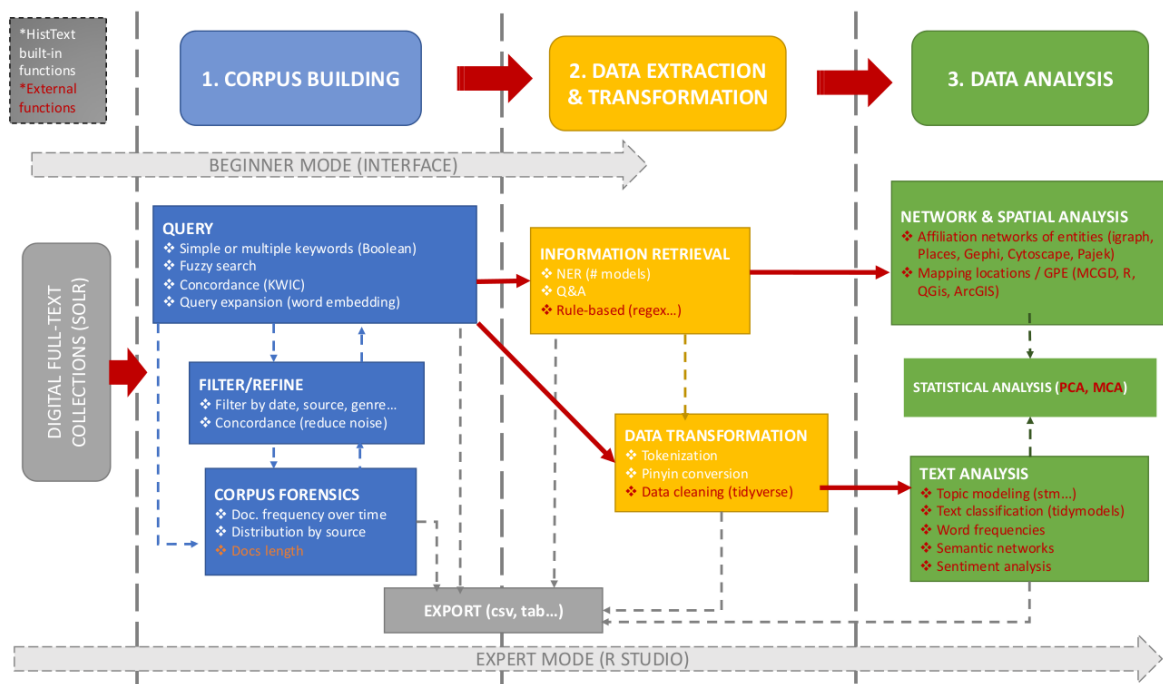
*HistText built-in functions
*External functions

1. CORPUS BUILDING

2. DATA EXTRACTION & TRANSFORMATION

3. DATA ANALYSIS

BEGINNER MODE (INTERFACE)

DIGITAL FULL-TEXT COLLECTIONS (SOLR)

QUERY
❖ Simple or multiple keywords (Boolean)
❖ Fuzzy search
❖ Concordance (KWIC)
❖ Query expansion (word embedding)

FILTER/REFINE
❖ Filter by date, source, genre…
❖ Concordance (reduce noise)

CORPUS FORENSICS
❖ Doc. frequency over time
❖ Distribution by source
❖ Docs length

INFORMATION RETRIEVAL
❖ NER (# models)
❖ Q&A
❖ Rule-based (regex…)

DATA TRANSFORMATION
❖ Tokenization
❖ Pinyin conversion
❖ Data cleaning (tidyverse)

NETWORK & SPATIAL ANALYSIS
❖ Affiliation networks of entities (igraph, Places, Gephi, Cytoscape, Pajek)
❖ Mapping locations / GPE (MCGD, R, QGis, ArcGIS)

STATISTICAL ANALYSIS (PCA, MCA)

TEXT ANALYSIS
❖ Topic modeling (stm…)
❖ Text classification (tidymodels)
❖ Word frequencies
❖ Semantic networks
❖ Sentiment analysis

EXPORT (csv, tab…)

EXPERT MODE (R STUDIO)